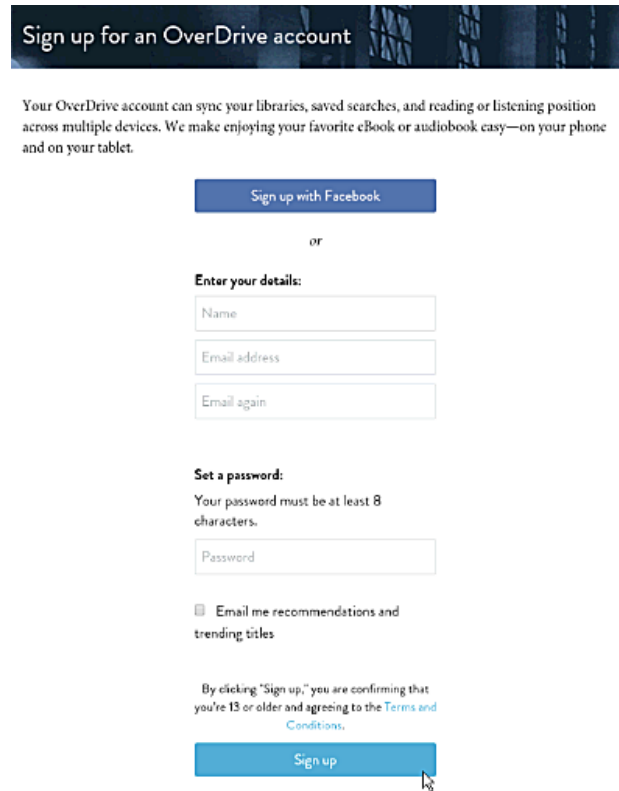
Sign up for an OverDrive account

Your OverDrive account can sync your libraries, saved searches, and reading or listening position across multiple devices. We make enjoying your favorite eBook or audiobook easy—on your phone and on your tablet.

Sign up with Facebook

or

Enter your details:

Name

Email address

Email again

Set a password:

Your password must be at least 8 characters.

Password

Email me recommendations and trending titles

By clicking "Sign up," you are confirming that you're 13 or older and agreeing to the Terms and Conditions.

Sign up